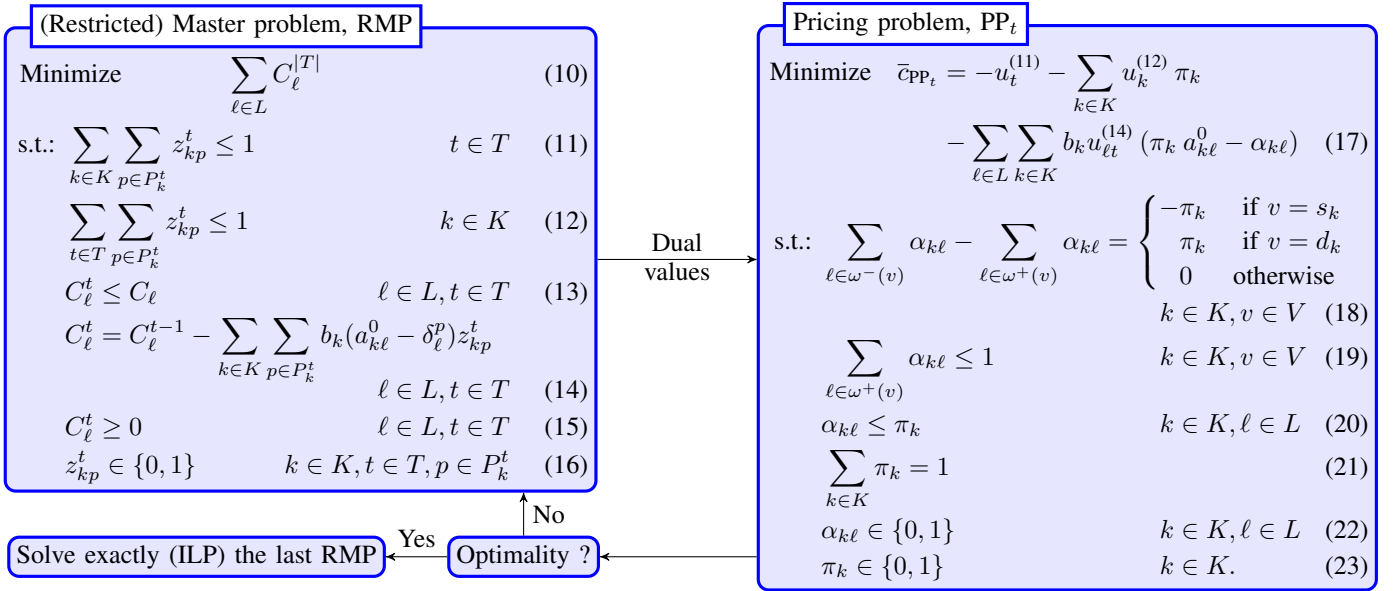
(Restricted) Master problem, RMP

Minimize $\sum_{\ell \in L} C_\ell^{|T|}$ (10)

s.t.: $\sum_{k \in K} \sum_{p \in P_k^t} z_{kp}^t \leq 1$ $t \in T$ (11)

$\sum_{t \in T} \sum_{p \in P_k^t} z_{kp}^t \leq 1$ $k \in K$ (12)

$C_\ell^t \leq C_\ell$ $\ell \in L, t \in T$ (13)

$C_\ell^t = C_\ell^{t-1} - \sum_{k \in K} \sum_{p \in P_k^t} b_k (a_{k\ell}^0 - \delta_\ell^p) z_{kp}^t$

$\ell \in L, t \in T$ (14)

$C_\ell^t \geq 0$ $\ell \in L, t \in T$ (15)

$z_{kp}^t \in \{0,1\}$ $k \in K, t \in T, p \in P_k^t$ (16)

Dual values

Pricing problem, $PP_t$

Minimize $\overline{c}_{PP_t} = -u_t^{(11)} - \sum_{k \in K} u_k^{(12)} \pi_k$

$- \sum_{\ell \in L} \sum_{k \in K} b_k u_{\ell t}^{(14)} (\pi_k a_{k\ell}^0 - \alpha_{k\ell})$ (17)

s.t.: $\sum_{\ell \in \omega^-(v)} \alpha_{k\ell} - \sum_{\ell \in \omega^+(v)} \alpha_{k\ell} = \begin{cases} -\pi_k & \text{if } v = s_k \\ \pi_k & \text{if } v = d_k \\ 0 & \text{otherwise} \end{cases}$

$k \in K, v \in V$ (18)

$\sum_{\ell \in \omega^+(v)} \alpha_{k\ell} \leq 1$ $k \in K, v \in V$ (19)

$\alpha_{k\ell} \leq \pi_k$ $k \in K, \ell \in L$ (20)

$\sum_{k \in K} \pi_k = 1$ (21)

$\alpha_{k\ell} \in \{0,1\}$ $k \in K, \ell \in L$ (22)

$\pi_k \in \{0,1\}$ $k \in K.$ (23)

No

Yes

Solve exactly (ILP) the last RMP

Optimality ?